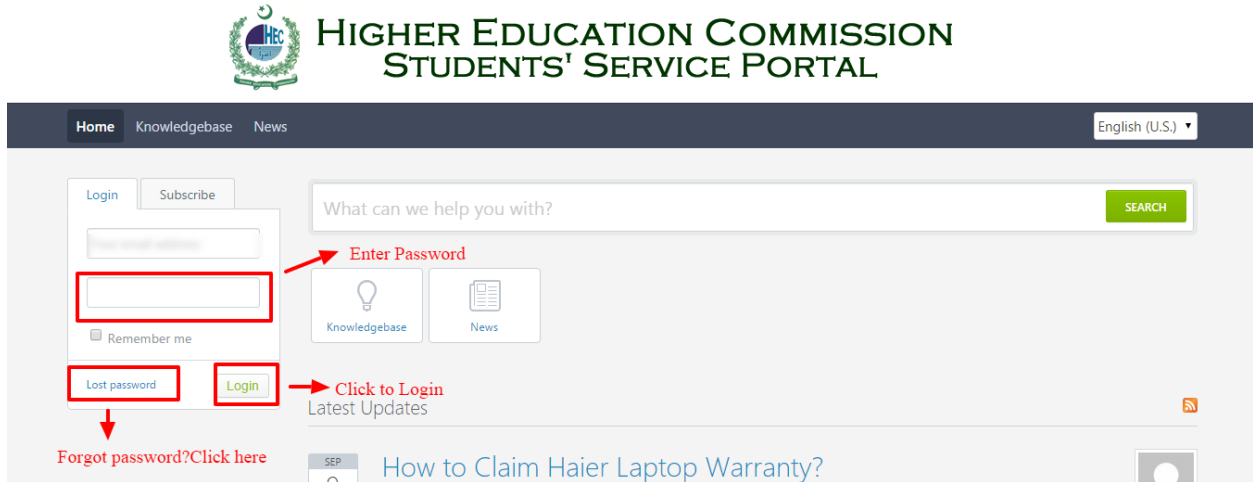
HEC

HIGHER EDUCATION COMMISSION
STUDENTS' SERVICE PORTAL

Home Knowledgebase News

English (U.S.)

Login Subscribe

Your email address

Remember me

Lost password

Login

What can we help you with?

SEARCH

Enter Password

Knowledgebase

News

Click to Login

Latest Updates

Forgot password?Click here

SEP
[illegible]

How to Claim Haier Laptop Warranty?